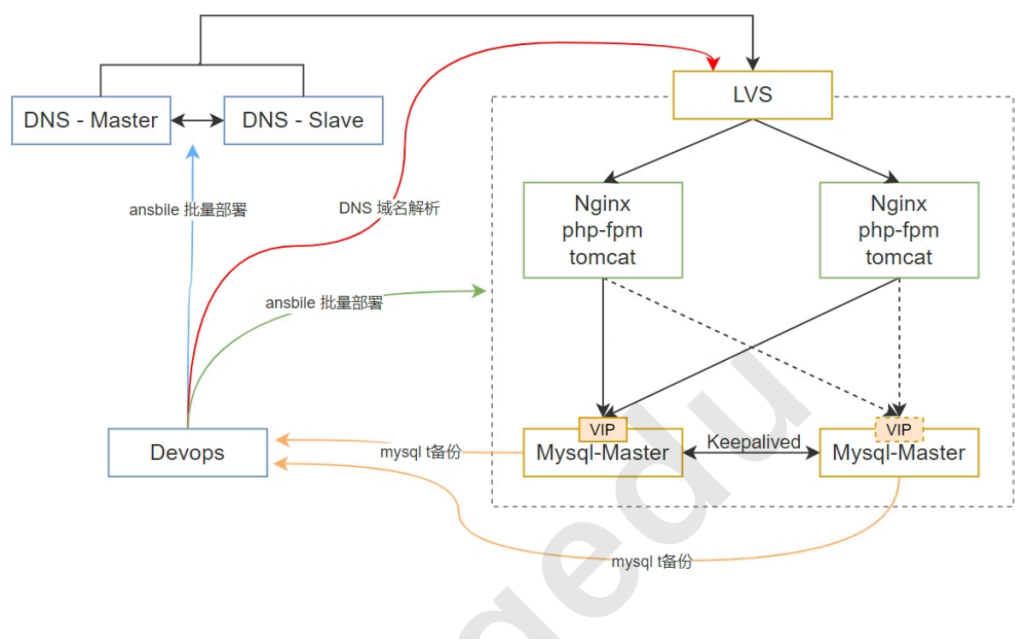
LVS

DNS - Master

DNS - Slave

ansbile 批量部署

DNS 域名解析

Nginx
php-fpm
tomcat

Nginx
php-fpm
tomcat

ansbile 批量部署

Devops

mysql t备份

VIP
Mysql-Master

Keepalived

VIP
Mysql-Master

mysql t备份

edu